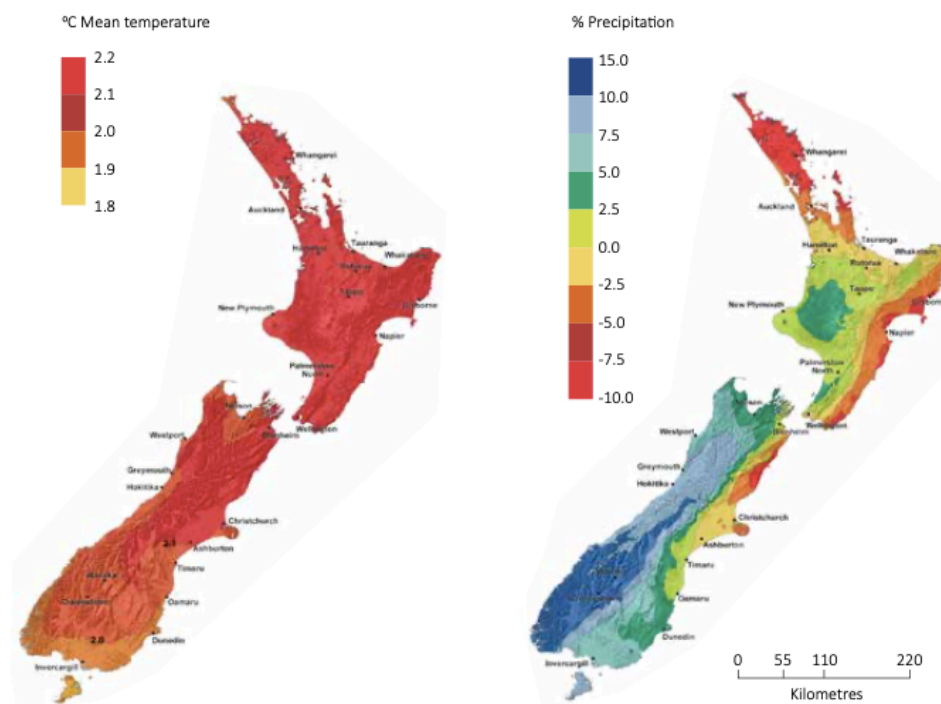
ºC Mean temperature

2.2
2.1
2.0
1.9
1.8

Whangarei
Auckland
Hamilton
Tauranga
Whakatane
Rotorua
Taupo
Gisborne
New Plymouth
Napier
Palmerston North
Nelson
Wellington
Blenheim
Westport
Greymouth
Hokitika
Christchurch
2.1
Ashburton
Timaru
Wanaka
Queenstown
Oamaru
2.0
Dunedin
Invercargill

% Precipitation

15.0
10.0
7.5
5.0
2.5
0.0
-2.5
-5.0
-7.5
-10.0

Whangarei
Auckland
Hamilton
Tauranga
Whakatane
Rotorua
Taupo
Gisborne
New Plymouth
Napier
Palmerston North
Nelson
Wellington
Blenheim
Westport
Greymouth
Hokitika
Christchurch
Ashburton
Timaru
Oamaru
Dunedin
Invercargill

0 55 110 220
Kilometres